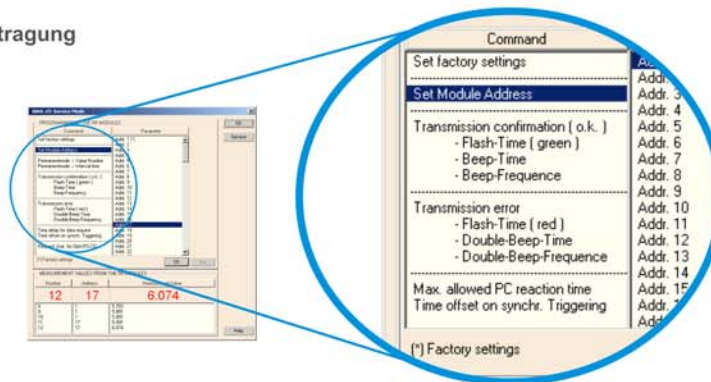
tragung

Command

Set factory settings

Set Module Address

Transmission confirmation ( o.k. )
- Flash-Time ( green )
- Beep-Time
- Beep-Frequence

Transmission error
- Flash-Time ( red )
- Double-Beep-Time
- Double-Beep-Frequence

Max. allowed PC reaction time
Time offset on synchr. Triggering

(*) Factory settings

Ad
Addr. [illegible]
Addr. 3
Addr. 4
Addr. 5
Addr. 6
Addr. 7
Addr. 8
Addr. 9
Addr. 10
Addr. 11
Addr. 12
Addr. 13
Addr. 14
Addr. 15
Addr. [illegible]
Add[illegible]

12 17 6.074